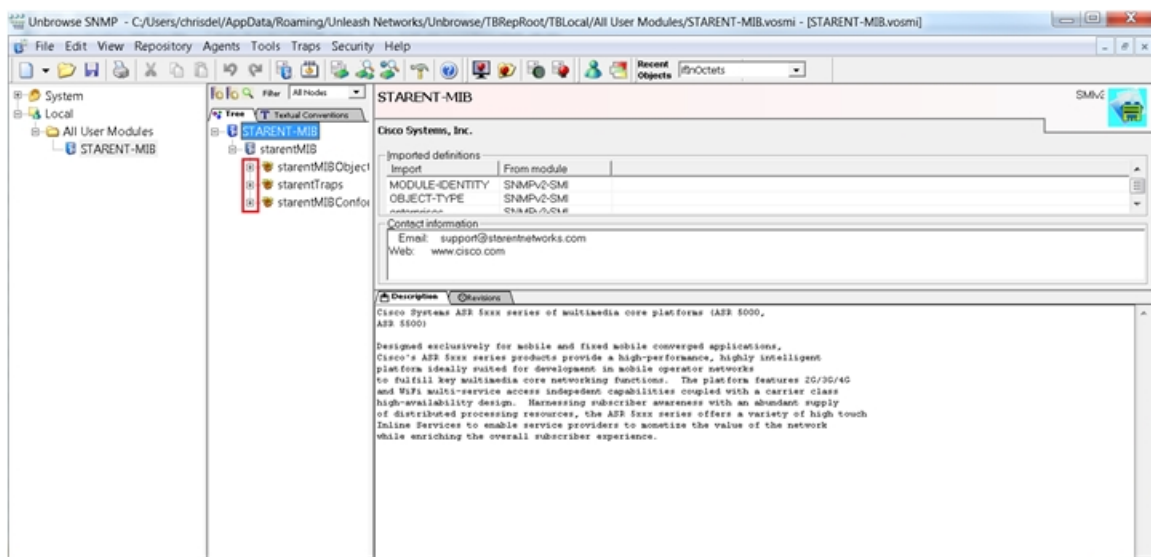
Unbrowse SNMP - C:/Users/chrisdel/AppData/Roaming/Unleash Networks/Unbrowse/TBRepRoot/TBLocal/All User Modules/STARENT-MIB.vosmi - [STARENT-MIB.vosmi]

File Edit View Repository Agents Tools Traps Security Help

Recent Objects ifInOctets

System
Local
All User Modules
STARENT-MIB

Filter All Nodes

Tree Textual Conventions

STARENT-MIB
starentMIB
starentMIBObject
starentTraps
starentMIBConfor

STARENT-MIB

SMIv2

Cisco Systems, Inc.

Imported definitions

| Import | From module |
|---|---|
| MODULE-IDENTITY | SNMPv2-SMI |
| OBJECT-TYPE | SNMPv2-SMI |
| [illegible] | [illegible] |

Contact information
Email: support@starentnetworks.com
Web: www.cisco.com

Description Revisions

Cisco Systems ASR 5xxx series of multimedia core platforms (ASR 5000, ASR 5500)

Designed exclusively for mobile and fixed mobile converged applications, Cisco's ASR 5xxx series products provide a high-performance, highly intelligent platform ideally suited for development in mobile operator networks to fulfill key multimedia core networking functions. The platform features 2G/3G/4G and WiFi multi-service access independent capabilities coupled with a carrier class high-availability design. Harnessing subscriber awareness with an abundant supply of distributed processing resources, the ASR 5xxx series offers a variety of high touch Inline Services to enable service providers to monetize the value of the network while enriching the overall subscriber experience.